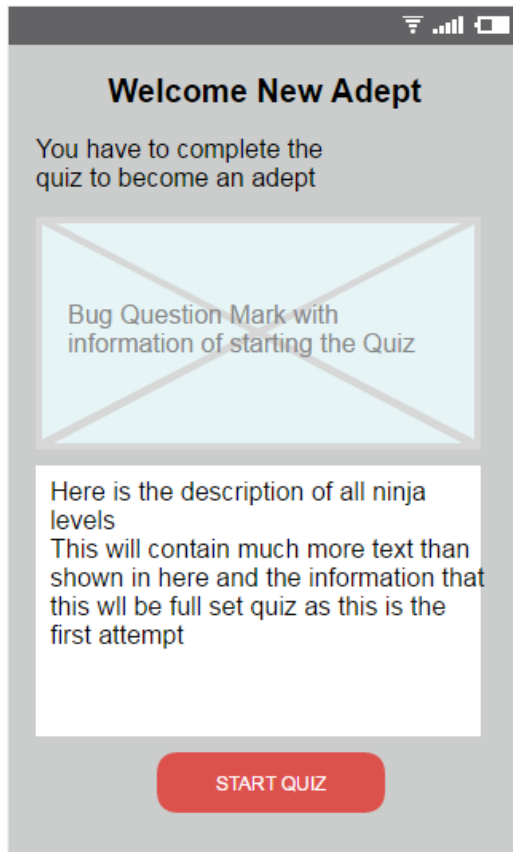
Welcome New Adept

You have to complete the quiz to become an adept

Bug Question Mark with information of starting the Quiz

Here is the description of all ninja levels
This will contain much more text than shown in here and the information that this wll be full set quiz as this is the first attempt

START QUIZ